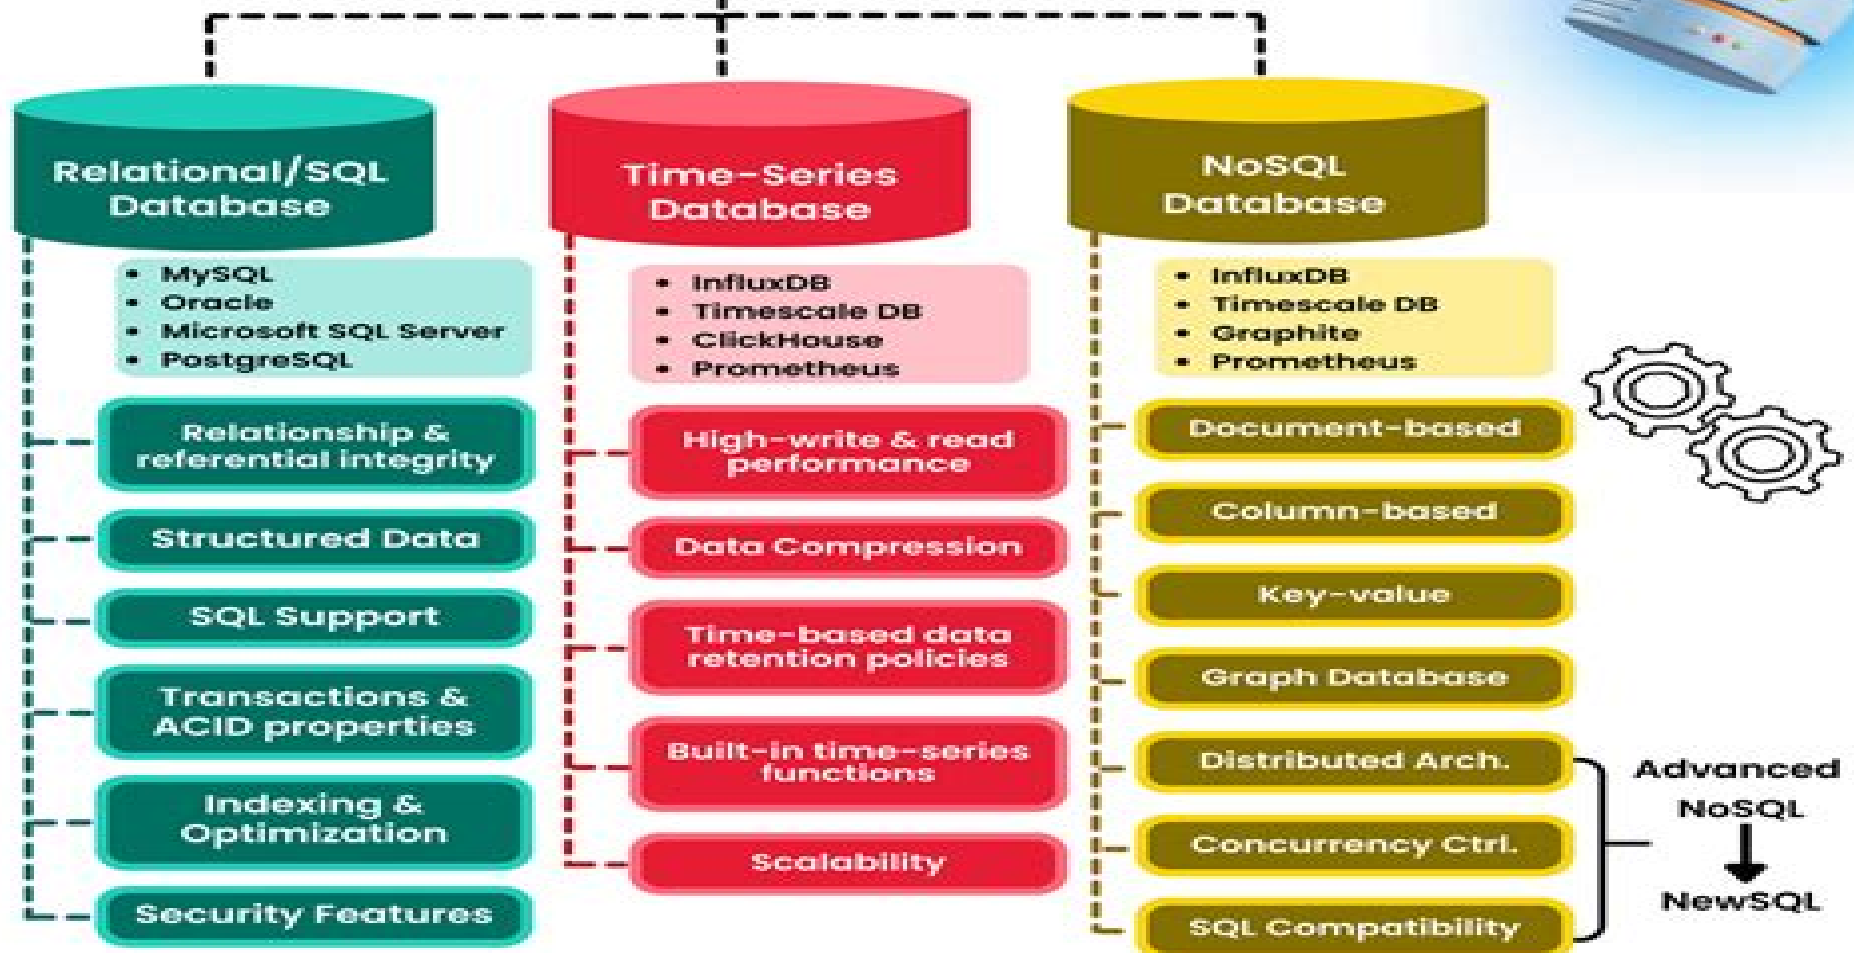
Relational/SQL Database

- MySQL
- Oracle
- Microsoft SQL Server
- PostgreSQL

Relationship & referential integrity

Structured Data

SQL Support

Transactions & ACID properties

Indexing & Optimization

Security Features

Time-Series Database

- InfluxDB
- Timescale DB
- ClickHouse
- Prometheus

High-write & read performance

Data Compression

Time-based data retention policies

Built-in time-series functions

Scalability

NoSQL Database

- InfluxDB
- Timescale DB
- Graphite
- Prometheus

Document-based

Column-based

Key-value

Graph Database

Distributed Arch.

Concurrency Ctrl.

SQL Compatibility

Advanced NoSQL

NewSQL